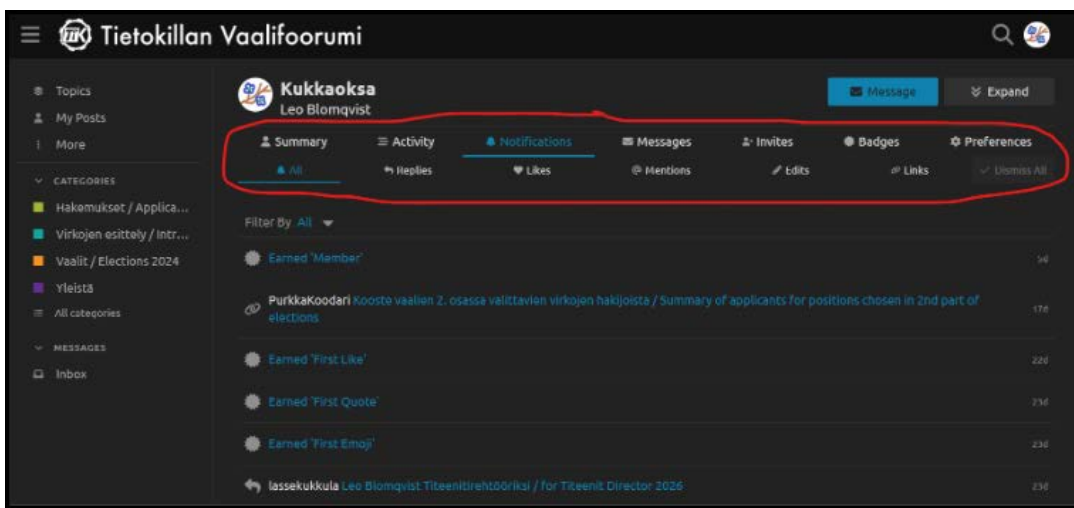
Tietokillan Vaalifoorumi

Topics
My Posts
More

CATEGORIES
Hakemukset / Applica...
Virkojen esittely / Intr...
Vaalit / Elections 2024
Yleistä
All categories

MESSAGES
Inbox

Kukkaoksa
Leo Blomqvist

Message
Expand

Summary
Activity
Notifications
Messages
Invites
Badges
Preferences

All
Replies
Likes
Mentions
Edits
Links
Dismiss All

Filter By All

Earned 'Member' 9d

PurkkaKoodari Kooste vaalien 2. osassa valittavien virkojen hakijoista / Summary of applicants for positions chosen in 2nd part of elections 17d

Earned 'First Like' 22d

Earned 'First Quote' 23d

Earned 'First Emoji' 23d

lassekukkula Leo Blomqvist Titeenitirehtööriksi / for Titeenit Director 2026 23d